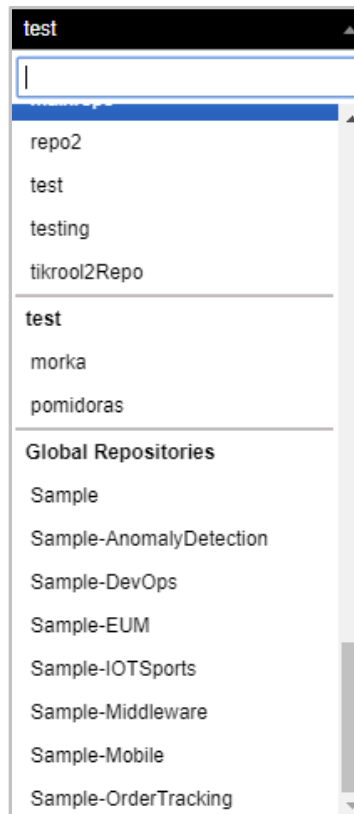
test

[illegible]

repo2

test

testing

tikrool2Repo

test

morka

pomidoras

Global Repositories

Sample

Sample-AnomalyDetection

Sample-DevOps

Sample-EUM

Sample-IOTSports

Sample-Middleware

Sample-Mobile

Sample-OrderTracking